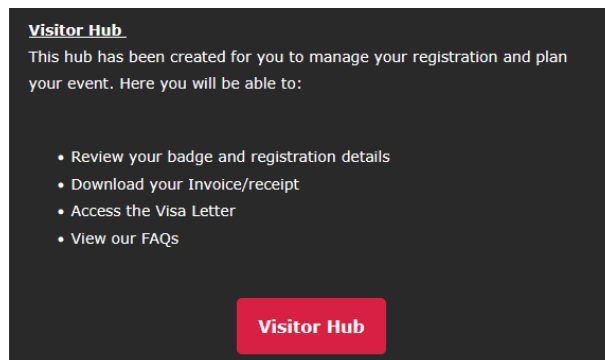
**Visitor Hub**

This hub has been created for you to manage your registration and plan your event. Here you will be able to:

- Review your badge and registration details
- Download your Invoice/receipt
- Access the Visa Letter
- View our FAQs

Visitor Hub